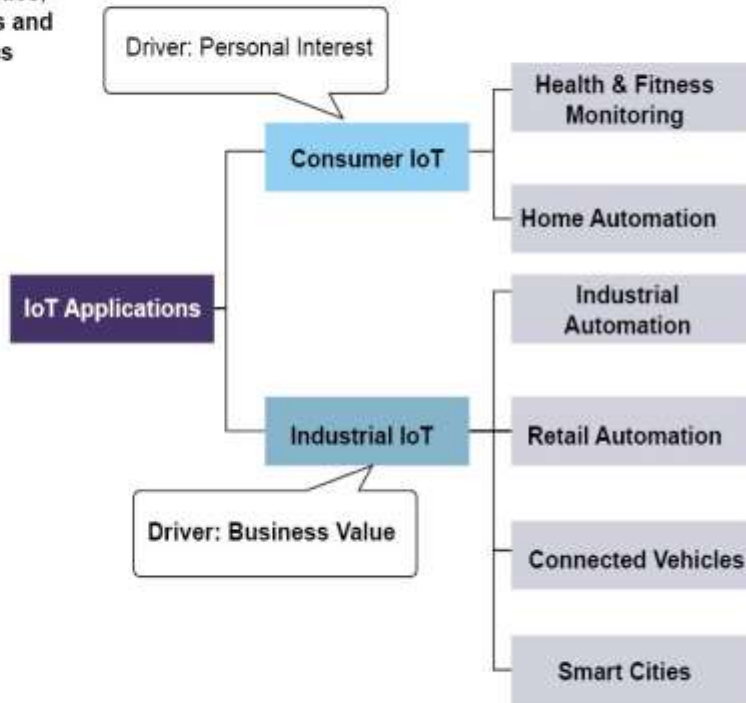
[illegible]
s and
s

Driver: Personal Interest

Consumer IoT

Health & Fitness Monitoring

Home Automation

IoT Applications

Industrial Automation

Industrial IoT

Retail Automation

Driver: Business Value

Connected Vehicles

Smart Cities